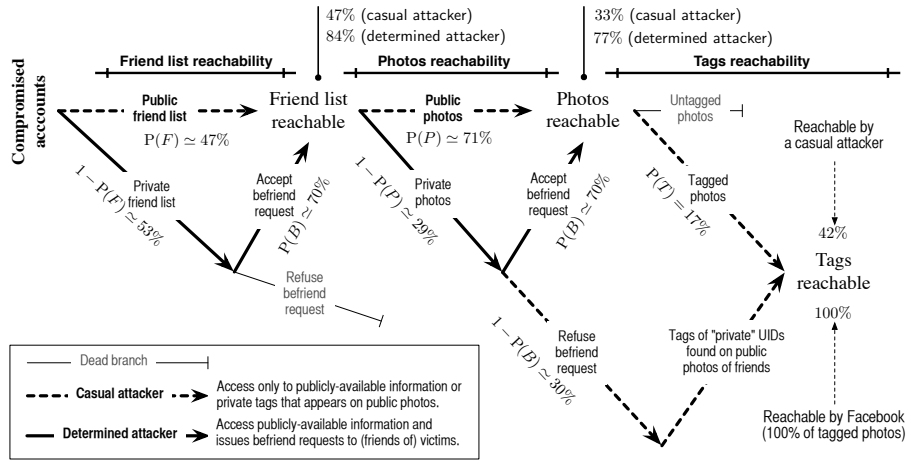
47% (casual attacker)
84% (determined attacker)

33% (casual attacker)
77% (determined attacker)

Friend list reachability

Photos reachability

Tags reachability

Compromised accounts

Public friend list
$P(F) \simeq 47\%$

Friend list reachable

Public photos
$P(P) \simeq 71\%$

Photos reachable

Untagged photos

Reachable by a casual attacker

$1 - P(F) \simeq 53\%$

Private friend list

Accept befriend request

$P(B) \simeq 70\%$

$1 - P(P) \simeq 29\%$

Private photos

Accept befriend request

$P(B) \simeq 70\%$

$P(T) = 17\%$

Tagged photos

42%

Tags reachable

100%

Refuse befriend request

Refuse befriend request

$1 - P(B) \simeq 30\%$

Tags of "private" UIDs found on public photos of friends

Dead branch

Casual attacker
Access only to publicly-available information or private tags that appears on public photos.

Determined attacker
Access publicly-available information and issues befriend requests to (friends of) victims.

Reachable by Facebook (100% of tagged photos)